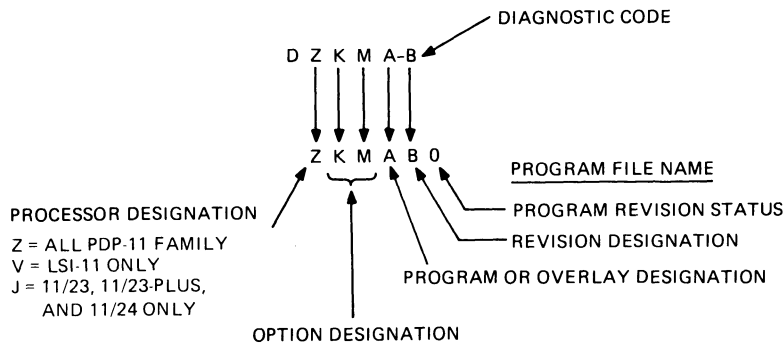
DIAGNOSTIC CODE

D Z K M A-B

Z K M A B 0

PROGRAM FILE NAME

PROCESSOR DESIGNATION

Z = ALL PDP-11 FAMILY
V = LSI-11 ONLY
J = 11/23, 11/23-PLUS, AND 11/24 ONLY

PROGRAM REVISION STATUS

REVISION DESIGNATION

PROGRAM OR OVERLAY DESIGNATION

OPTION DESIGNATION